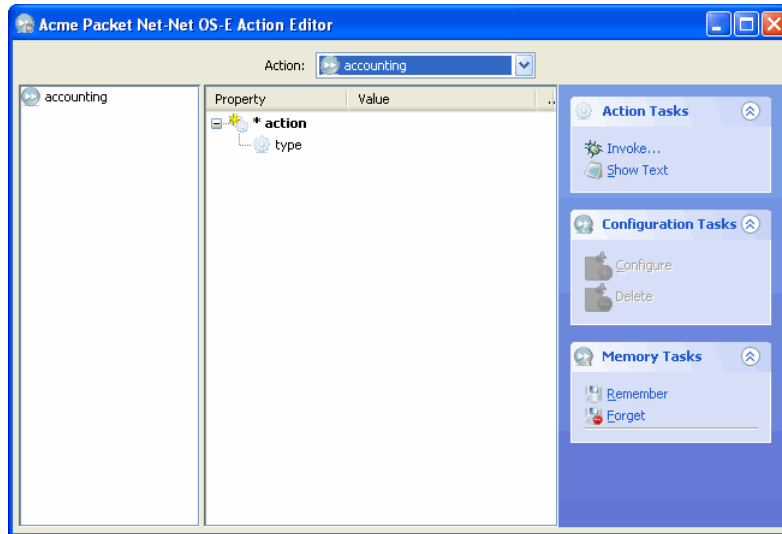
Acme Packet Net-Net OS-E Action Editor

Action: accounting

accounting

| Property | Value |
|---|---|
| * action | |
| type | |

Action Tasks
Invoke...
Show Text

Configuration Tasks
Configure
Delete

Memory Tasks
Remember
Forget